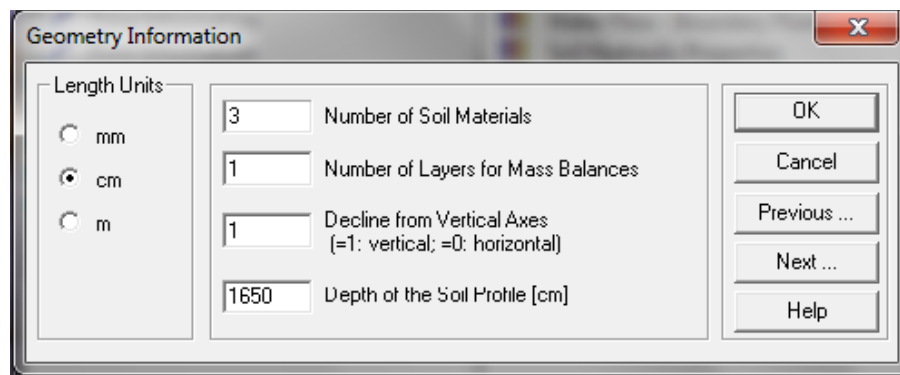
Geometry Information

Length Units

mm

cm

m

3 Number of Soil Materials

1 Number of Layers for Mass Balances

1 Decline from Vertical Axes (=1: vertical; =0: horizontal)

1650 Depth of the Soil Profile [cm]

OK

Cancel

Previous ...

Next ...

Help